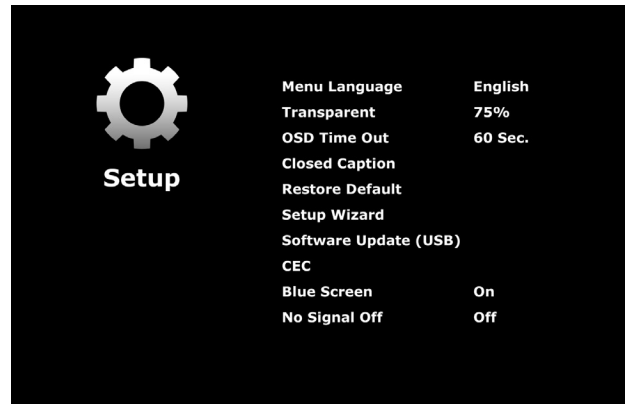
Setup

| | |
|---|---|
| Menu Language | English |
| Transparent | 75% |
| OSD Time Out | 60 Sec. |
| Closed Caption | |
| Restore Default | |
| Setup Wizard | |
| Software Update (USB) | |
| CEC | |
| Blue Screen | On |
| No Signal Off | Off |